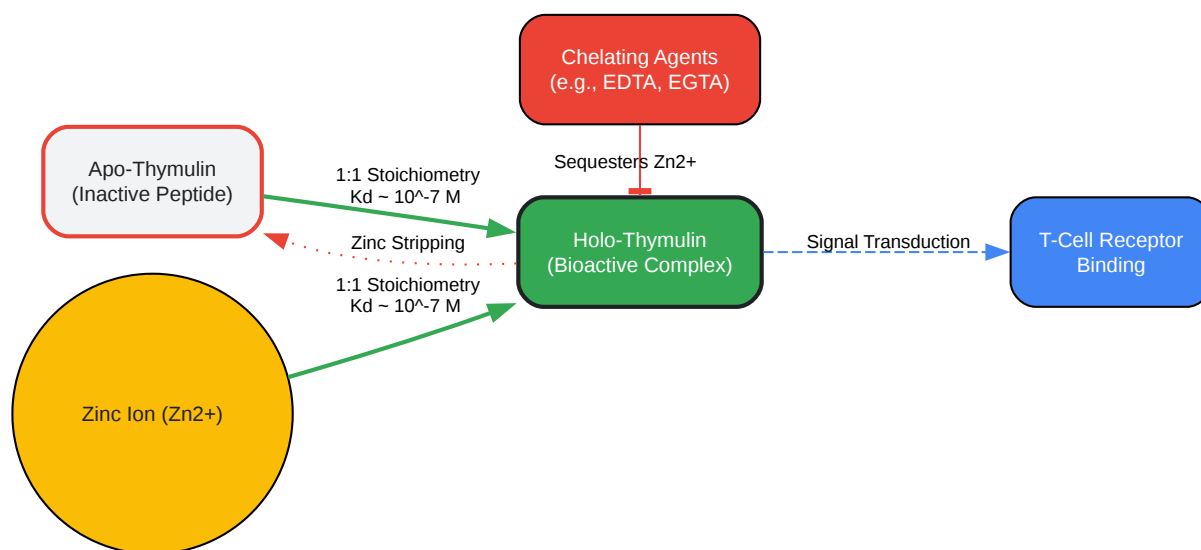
Chelating Agents
(e.g., EDTA, EGTA)

Apo-Thymulin
(Inactive Peptide)

Sequesters Zn2+

1:1 Stoichiometry
Kd ~ 10^-7 M

Holo-Thymulin
(Bioactive Complex)

Zinc Stripping

Signal Transduction

T-Cell Receptor
Binding

1:1 Stoichiometry
Kd ~ 10^-7 M

Zinc Ion (Zn2+)